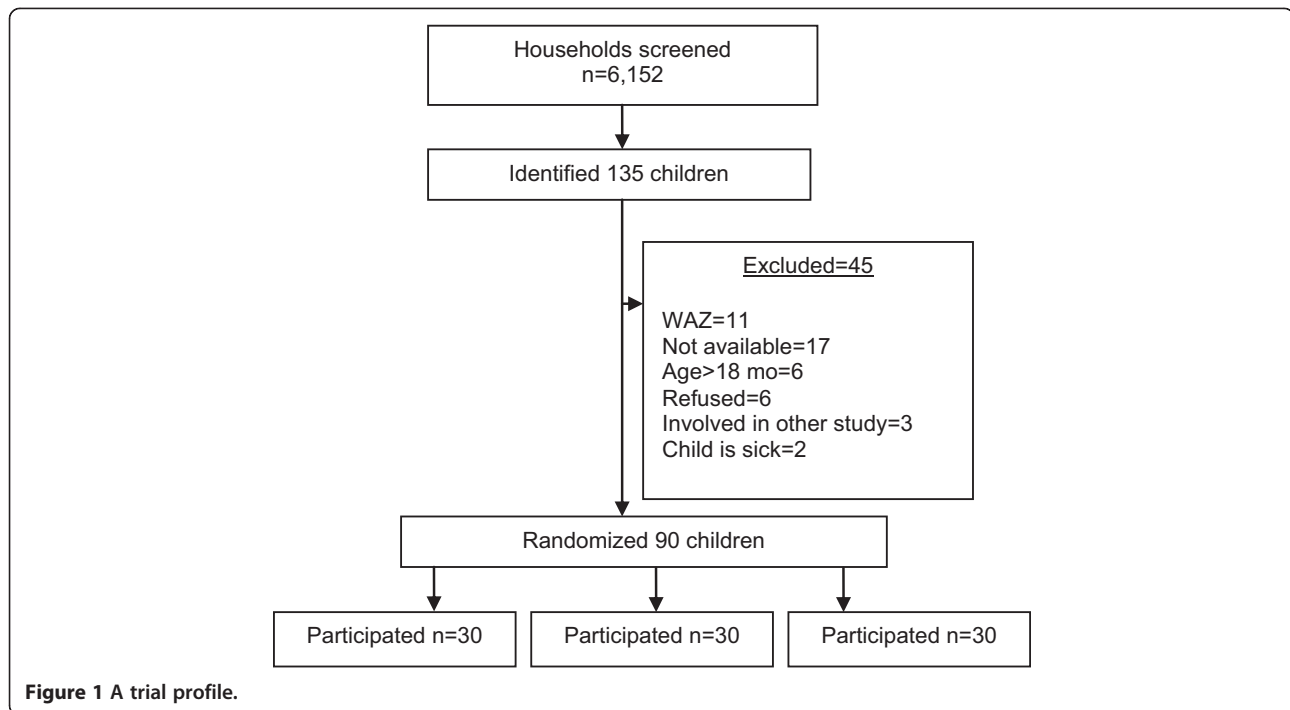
Households screened
n=6,152

Identified 135 children

Excluded=45

WAZ=11
Not available=17
Age>18 mo=6
Refused=6
Involved in other study=3
Child is sick=2

Randomized 90 children

Participated n=30

Participated n=30

Participated n=30

**Figure 1 A trial profile.**